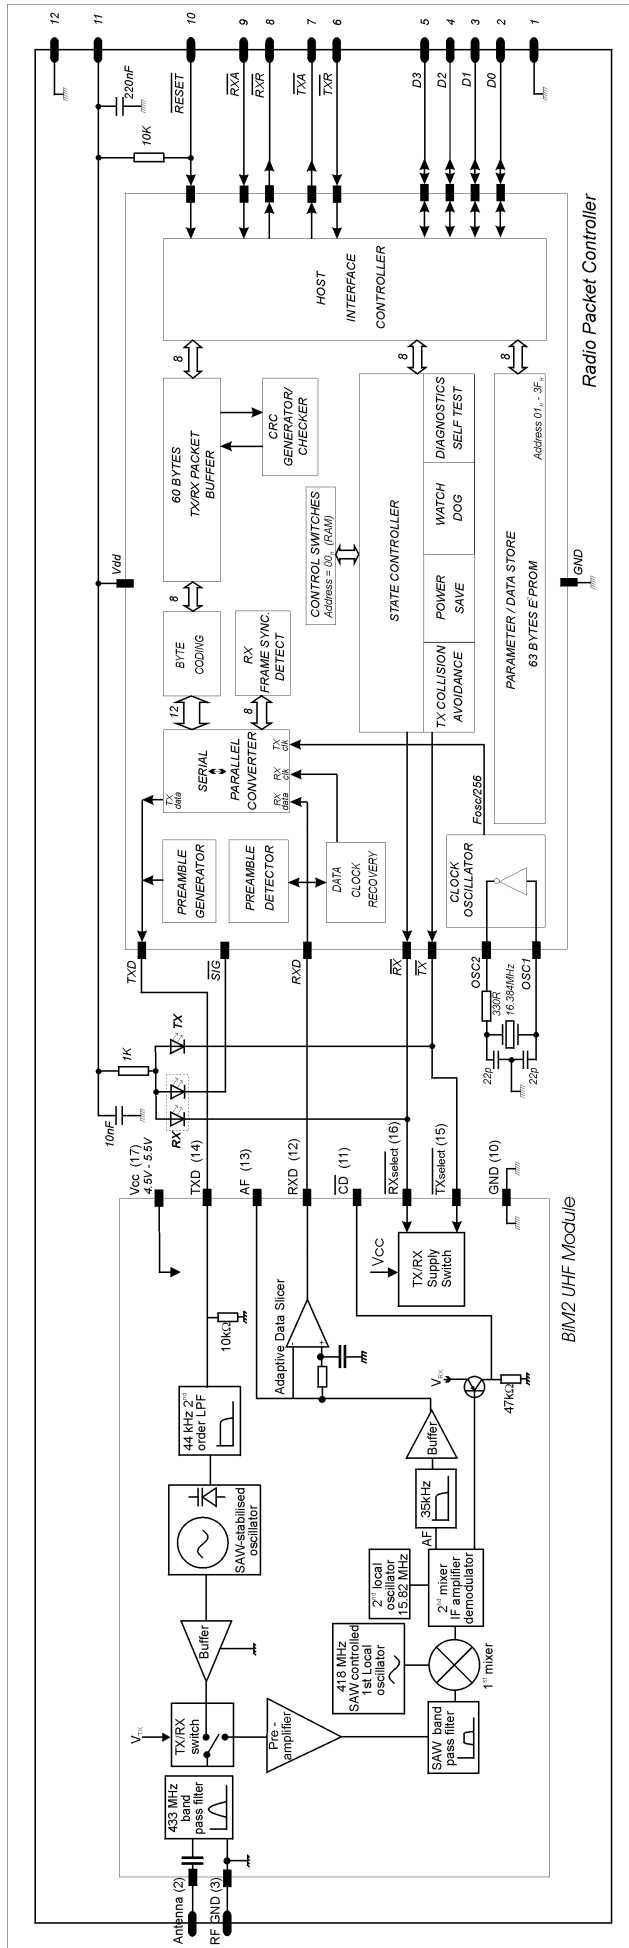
12
11
10
9
8
7
6
5
4
3
2
1

220nF
$\overline{RESET}$
$\overline{RXA}$
$\overline{RXR}$
$\overline{TXA}$
$\overline{TXR}$
D3
D2
D1
D0
10K

Radio Packet Controller

HOST
INTERFACE
CONTROLLER

8
60 BYTES
TX/RX PACKET
BUFFER

CRC
GENERATOR/
CHECKER

CONTROL SWITCHES
Address = $00_H$ (RAM)

8
STATE CONTROLLER
DIAGNOSTICS
SELF TEST
WATCH
DOG
POWER
SAVE
TX COLLISION
AVOIDANCE

8
PARAMETER / DATA STORE
63 BYTES $E^2PROM$
Address $01_H$ - $3F_H$

Vdd
GND

8
BYTE
CODING

RX
FRAME SYNC.
DETECT

12
8
SERIAL
PARALLEL
CONVERTER
TX data
RX data
RX clk
TX clk

PREAMBLE
GENERATOR

PREAMBLE
DETECTOR

DATA
CLOCK
RECOVERY

CLOCK
OSCILLATOR
Fosc/256

TXD
$\overline{SIG}$
RXD
$\overline{RX}$
$\overline{TX}$
OSC2
OSC1
330R
16.384MHz
22p
22p

1K
TX
RX
10nF

Vcc (17)
4.5V - 5.5V
TXD (14)
AF (13)
RXD (12)
$\overline{CD}$ (11)
$\overline{RX}$select (16)
$\overline{TX}$select (15)
GND (10)

BiM2 UHF Module

10kΩ
44 kHz 2nd order LPF
SAW-stabilised oscillator
Buffer
Adaptive Data Slicer
Vcc
TX/RX Supply Switch
$V_{RX}$
47kΩ
Buffer
35kHz
AF
2nd local oscillator 15.82 MHz
2nd mixer IF amplifier demodulator
418 MHz SAW controlled 1st Local oscillator
1st mixer
$V_{TX}$
TX/RX switch
Pre-amplifier
SAW band pass filter
433 MHz band pass filter
Antenna (2)
RF GND (3)